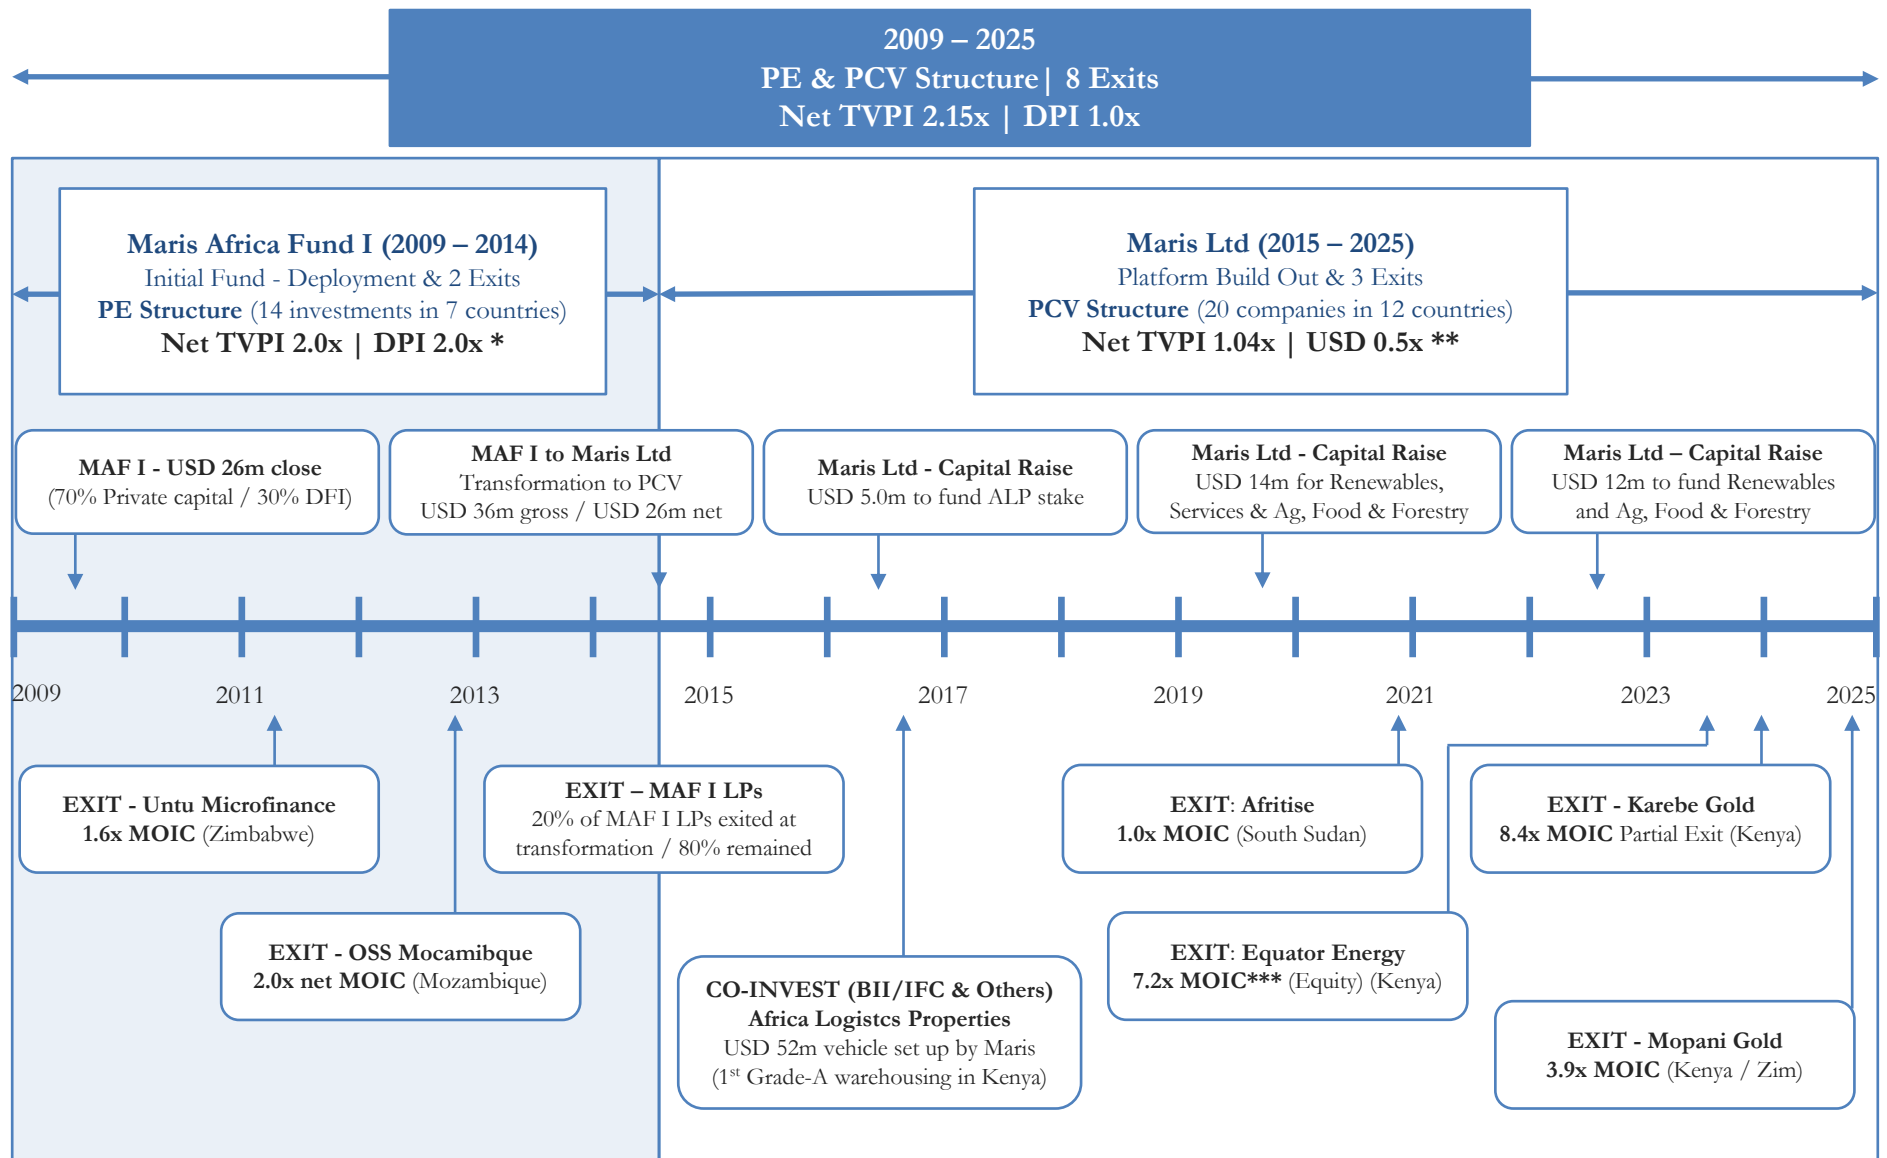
2009 – 2025
PE & PCV Structure | 8 Exits
Net TVPI 2.15x | DPI 1.0x

Maris Africa Fund I (2009 – 2014)
Initial Fund - Deployment & 2 Exits
PE Structure (14 investments in 7 countries)
Net TVPI 2.0x | DPI 2.0x *

Maris Ltd (2015 – 2025)
Platform Build Out & 3 Exits
PCV Structure (20 companies in 12 countries)
Net TVPI 1.04x | USD 0.5x **

MAF I - USD 26m close
(70% Private capital / 30% DFI)

MAF I to Maris Ltd
Transformation to PCV
USD 36m gross / USD 26m net

Maris Ltd - Capital Raise
USD 5.0m to fund ALP stake

Maris Ltd - Capital Raise
USD 14m for Renewables, Services & Ag, Food & Forestry

Maris Ltd – Capital Raise
USD 12m to fund Renewables and Ag, Food & Forestry

2009
2011
2013
2015
2017
2019
2021
2023
2025

EXIT - Untu Microfinance
1.6x MOIC (Zimbabwe)

EXIT – MAF I LPs
20% of MAF I LPs exited at transformation / 80% remained

EXIT: Afritise
1.0x MOIC (South Sudan)

EXIT - Karebe Gold
8.4x MOIC Partial Exit (Kenya)

EXIT - OSS Mocamibque
2.0x net MOIC (Mozambique)

CO-INVEST (BII/IFC & Others)
Africa Logistcs Properties
USD 52m vehicle set up by Maris
($1^{st}$ Grade-A warehousing in Kenya)

EXIT: Equator Energy
7.2x MOIC*** (Equity) (Kenya)

EXIT - Mopani Gold
3.9x MOIC (Kenya / Zim)